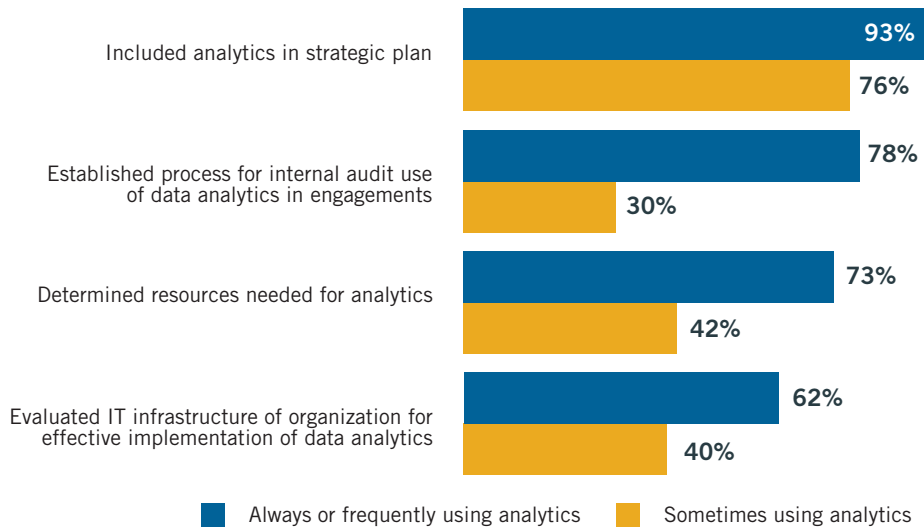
Included analytics in strategic plan
93%
76%

Established process for internal audit use of data analytics in engagements
78%
30%

Determined resources needed for analytics
73%
42%

Evaluated IT infrastructure of organization for effective implementation of data analytics
62%
40%

Always or frequently using analytics
Sometimes using analytics